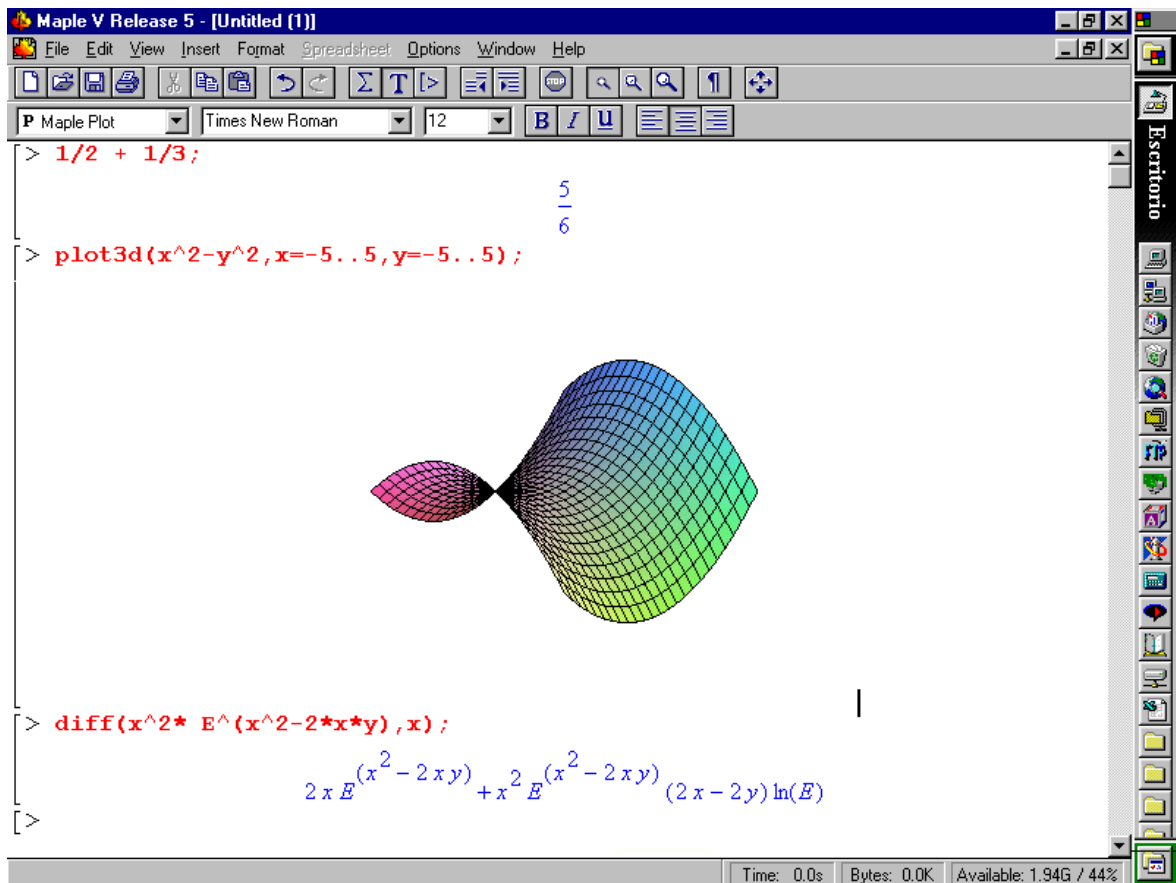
Maple V Release 5 - [Untitled (1)]

File Edit View Insert Format Spreadsheet Options Window Help

P Maple Plot Times New Roman 12 B I U

Escritorio

> 1/2 + 1/3;

$\frac{5}{6}$

> plot3d(x^2-y^2,x=-5..5,y=-5..5);

> diff(x^2* E^(x^2-2*x*y),x);

$2\,x\,E^{(x^2-2\,x\,y)}+x^2\,E^{(x^2-2\,x\,y)}\,(2\,x-2\,y)\ln(E)$

>

Time: 0.0s Bytes: 0.0K Available: 1.94G / 44%